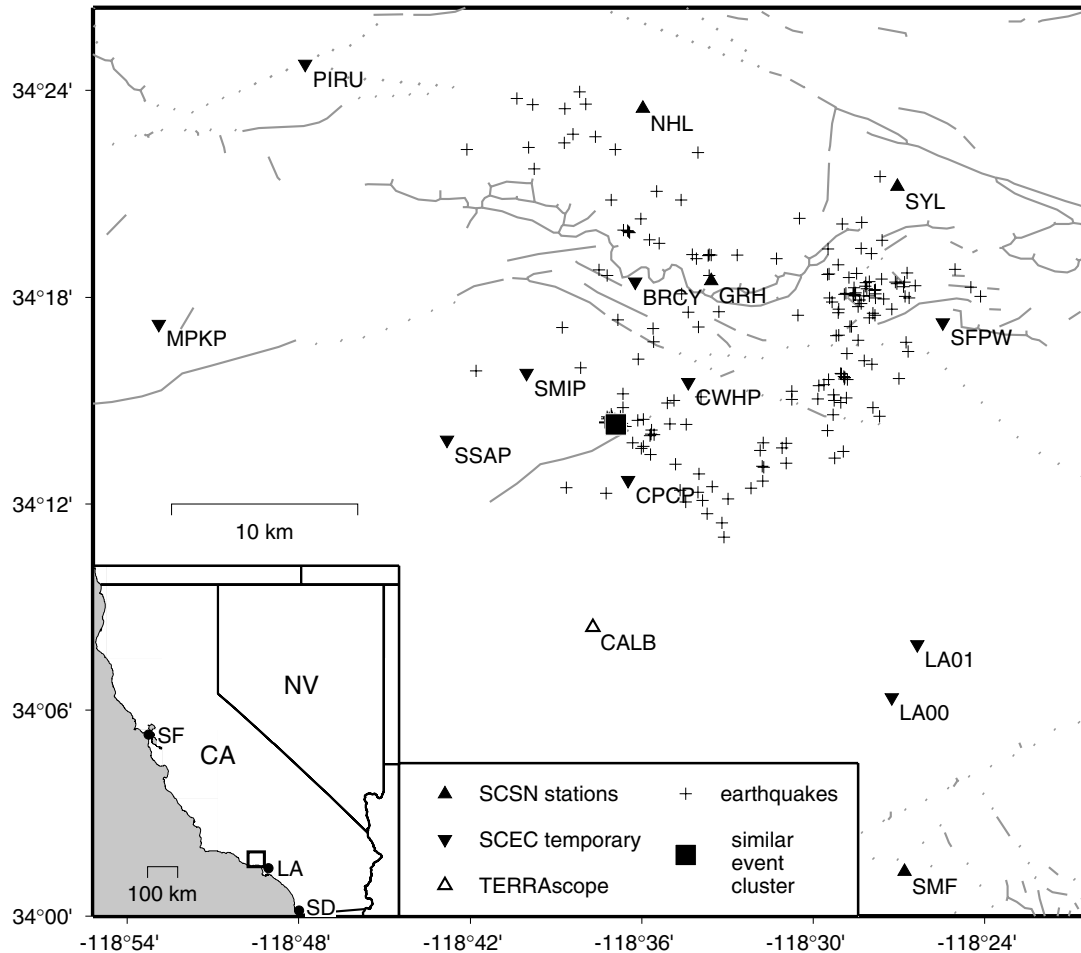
34°24'
34°18'
34°12'
34°06'
34°00'

PIRU
NHL
SYL
BRCY
GRH
MPKP
SFPW
SMIP
CWHP
SSAP
CPCP
10 km
CALB
LA01
LA00
SMF
NV
CA
SF
LA
SD
100 km

SCSN stations
SCEC temporary
TERRAscope
earthquakes
similar event cluster

-118°54'
-118°48'
-118°42'
-118°36'
-118°30'
-118°24'